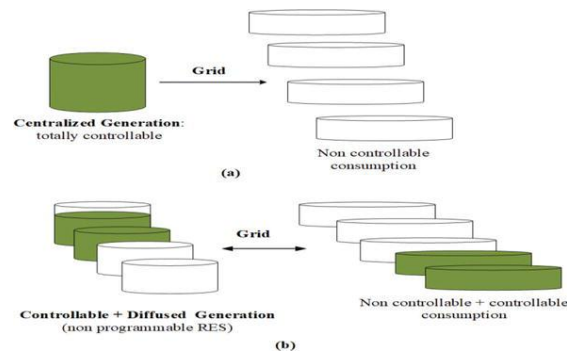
Grid

Centralized Generation: totally controllable

Non controllable consumption

(a)

Grid

Controllable + Diffused Generation (non programmable RES)

Non controllable + controllable consumption

(b)